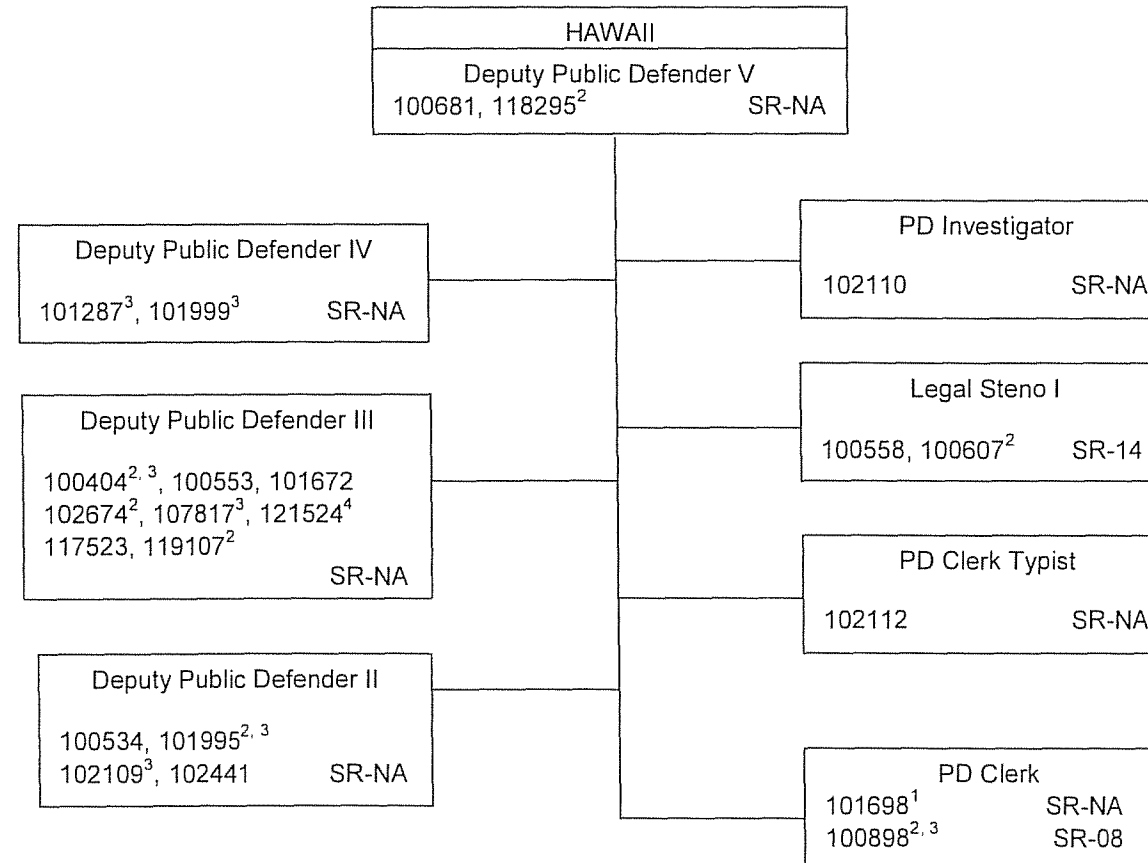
HAWAII

Deputy Public Defender V
100681, 118295$^{2}$ SR-NA

Deputy Public Defender IV
101287$^{3}$, 101999$^{3}$ SR-NA

Deputy Public Defender III
100404$^{2, 3}$, 100553, 101672
102674$^{2}$, 107817$^{3}$, 121524$^{4}$
117523, 119107$^{2}$
SR-NA

Deputy Public Defender II
100534, 101995$^{2, 3}$
102109$^{3}$, 102441 SR-NA

PD Investigator
102110 SR-NA

Legal Steno I
100558, 100607$^{2}$ SR-14

PD Clerk Typist
102112 SR-NA

PD Clerk
101698$^{1}$ SR-NA
100898$^{2, 3}$ SR-08